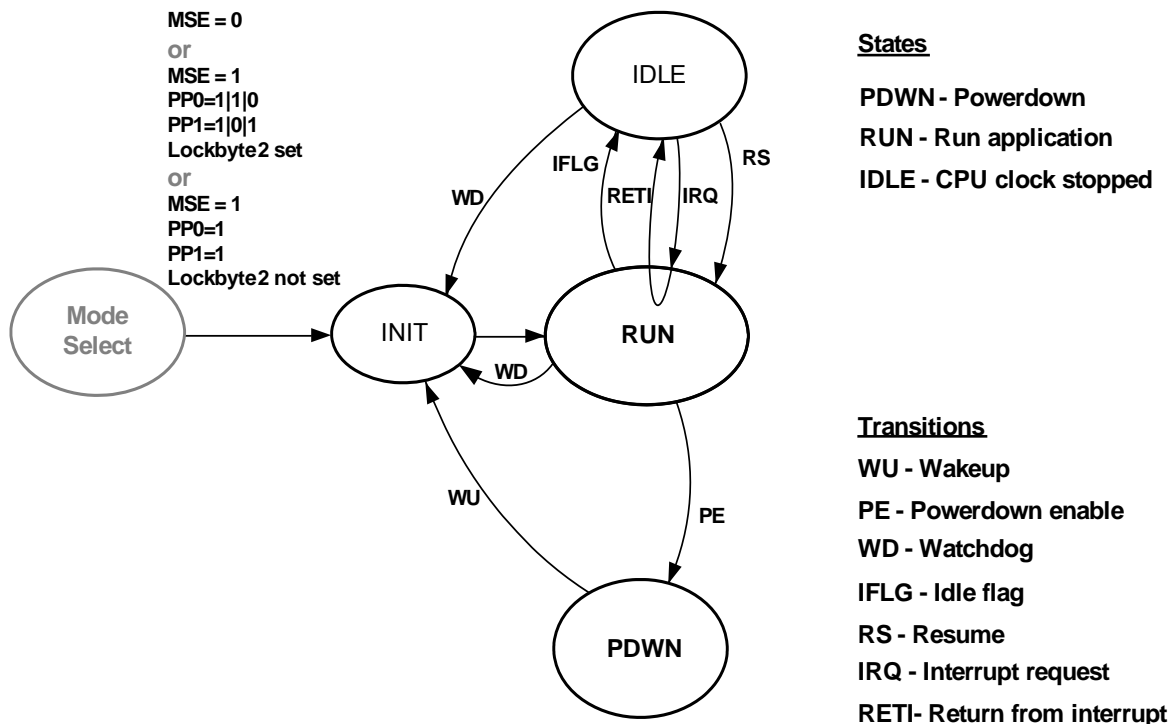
MSE = 0
or
MSE = 1
PP0=1|1|0
PP1=1|0|1
Lockbyte2 set
or
MSE = 1
PP0=1
PP1=1
Lockbyte2 not set

IDLE

States

PDWN - Powerdown
RUN - Run application
IDLE - CPU clock stopped

IFLG
RETI
IRQ
RS
WD

Mode Select

INIT

RUN

WD

Transitions

WU - Wakeup
PE - Powerdown enable
WD - Watchdog
IFLG - Idle flag
RS - Resume
IRQ - Interrupt request
RETI- Return from interrupt

WU

PE

PDWN